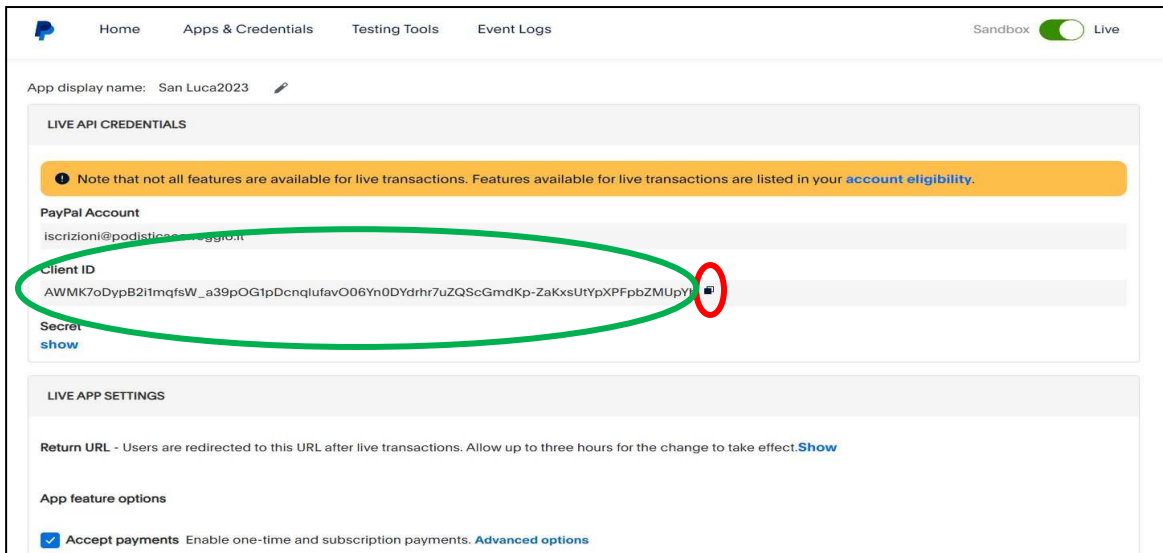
Home Apps & Credentials Testing Tools Event Logs Sandbox Live

App display name: San Luca2023

LIVE API CREDENTIALS

Note that not all features are available for live transactions. Features available for live transactions are listed in your account eligibility.

PayPal Account

iscrizioni@podistica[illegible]eggio.it

Client ID

AWMK7oDypB2i1mqfsW_a39pOG1pDcnqlufavO06Yn0DYdrhr7uZQScGmdKp-ZaKxsUtYpXPFpbZMUpY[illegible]

Secret

show

LIVE APP SETTINGS

Return URL - Users are redirected to this URL after live transactions. Allow up to three hours for the change to take effect.Show

App feature options

Accept payments Enable one-time and subscription payments. Advanced options